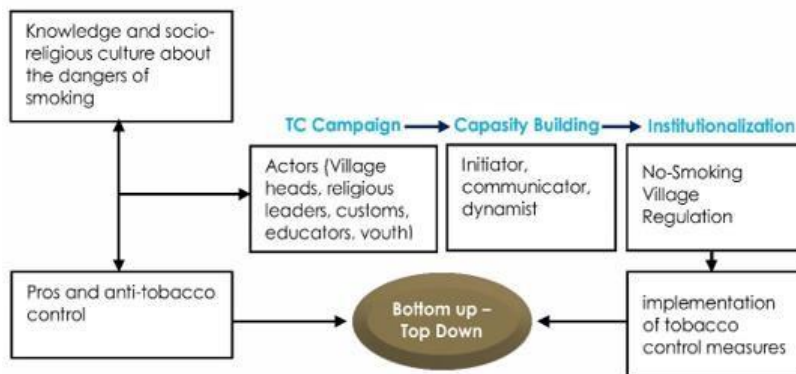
Knowledge and socio-religious culture about the dangers of smoking

TC Campaign → Capasity Building → Institutionalization

Actors (Village heads, religious leaders, customs, educators, youth)

Initiator, communicator, dynamist

No-Smoking Village Regulation

Pros and anti-tobacco control

Bottom up – Top Down

implementation of tobacco control measures